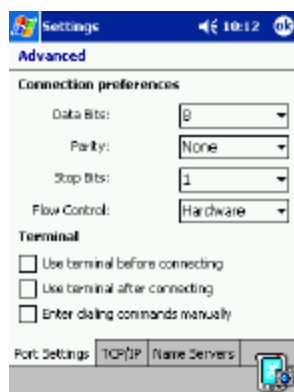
Settings 10:12 ok

Advanced

Connection preferences

Data Bits: 8

Parity: None

Stop Bits: 1

Flow Control: Hardware

Terminal

Use terminal before connecting

Use terminal after connecting

Enter dialing commands manually

Port Settings | TCP/IP | Name Servers